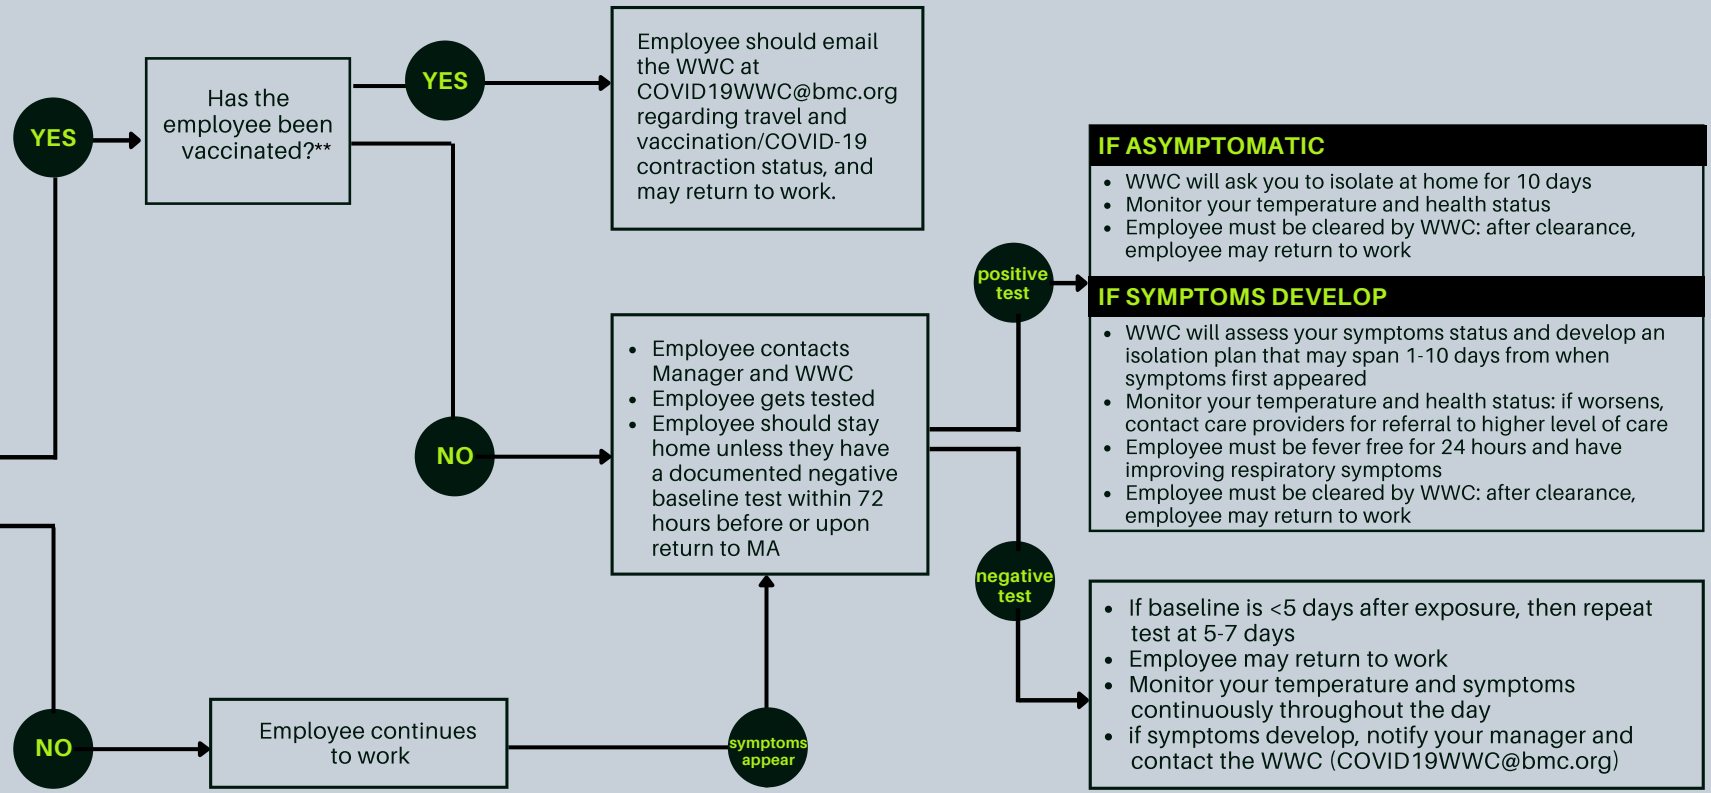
YES

Has the employee been vaccinated?**

YES

Employee should email the WWC at COVID19WWC@bmc.org regarding travel and vaccination/COVID-19 contraction status, and may return to work.

IF ASYMPTOMATIC

- WWC will ask you to isolate at home for 10 days
- Monitor your temperature and health status
- Employee must be cleared by WWC: after clearance, employee may return to work

positive test

IF SYMPTOMS DEVELOP

- WWC will assess your symptoms status and develop an isolation plan that may span 1-10 days from when symptoms first appeared
- Monitor your temperature and health status: if worsens, contact care providers for referral to higher level of care
- Employee must be fever free for 24 hours and have improving respiratory symptoms
- Employee must be cleared by WWC: after clearance, employee may return to work

NO

- Employee contacts Manager and WWC
- Employee gets tested
- Employee should stay home unless they have a documented negative baseline test within 72 hours before or upon return to MA

negative test

- If baseline is <5 days after exposure, then repeat test at 5-7 days
- Employee may return to work
- Monitor your temperature and symptoms continuously throughout the day
- if symptoms develop, notify your manager and contact the WWC (COVID19WWC@bmc.org)

NO

Employee continues to work

symptoms appear